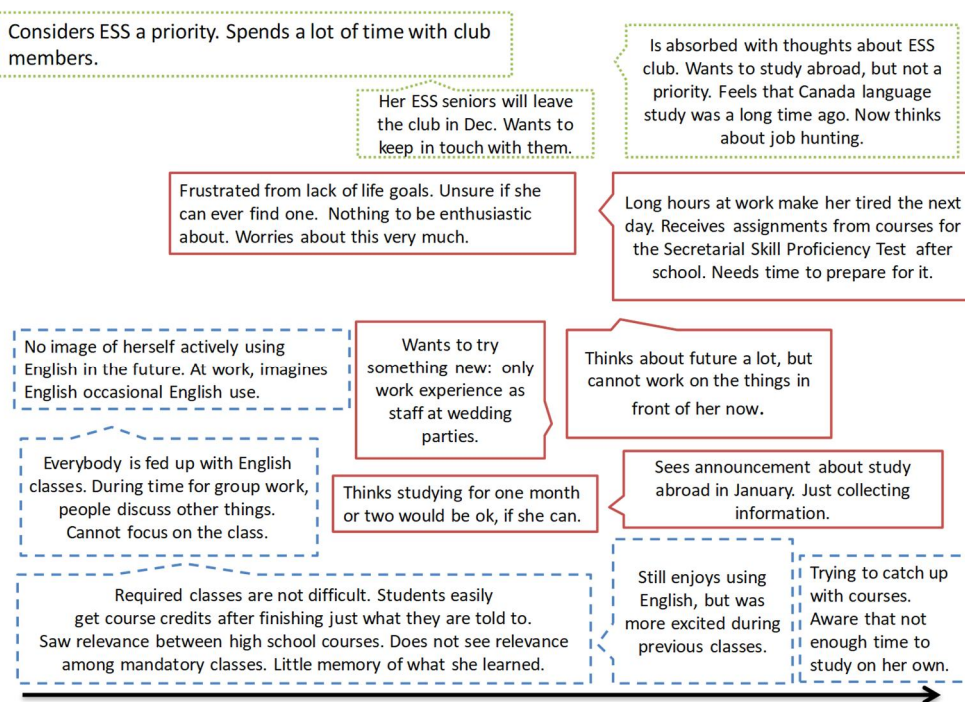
Considers ESS a priority. Spends a lot of time with club members.

Her ESS seniors will leave the club in Dec. Wants to keep in touch with them.

Is absorbed with thoughts about ESS club. Wants to study abroad, but not a priority. Feels that Canada language study was a long time ago. Now thinks about job hunting.

Frustrated from lack of life goals. Unsure if she can ever find one. Nothing to be enthusiastic about. Worries about this very much.

Long hours at work make her tired the next day. Receives assignments from courses for the Secretarial Skill Proficiency Test after school. Needs time to prepare for it.

No image of herself actively using English in the future. At work, imagines English occasional English use.

Wants to try something new: only work experience as staff at wedding parties.

Thinks about future a lot, but cannot work on the things in front of her now.

Everybody is fed up with English classes. During time for group work, people discuss other things. Cannot focus on the class.

Thinks studying for one month or two would be ok, if she can.

Sees announcement about study abroad in January. Just collecting information.

Required classes are not difficult. Students easily get course credits after finishing just what they are told to. Saw relevance between high school courses. Does not see relevance among mandatory classes. Little memory of what she learned.

Still enjoys using English, but was more excited during previous classes.

Trying to catch up with courses. Aware that not enough time to study on her own.